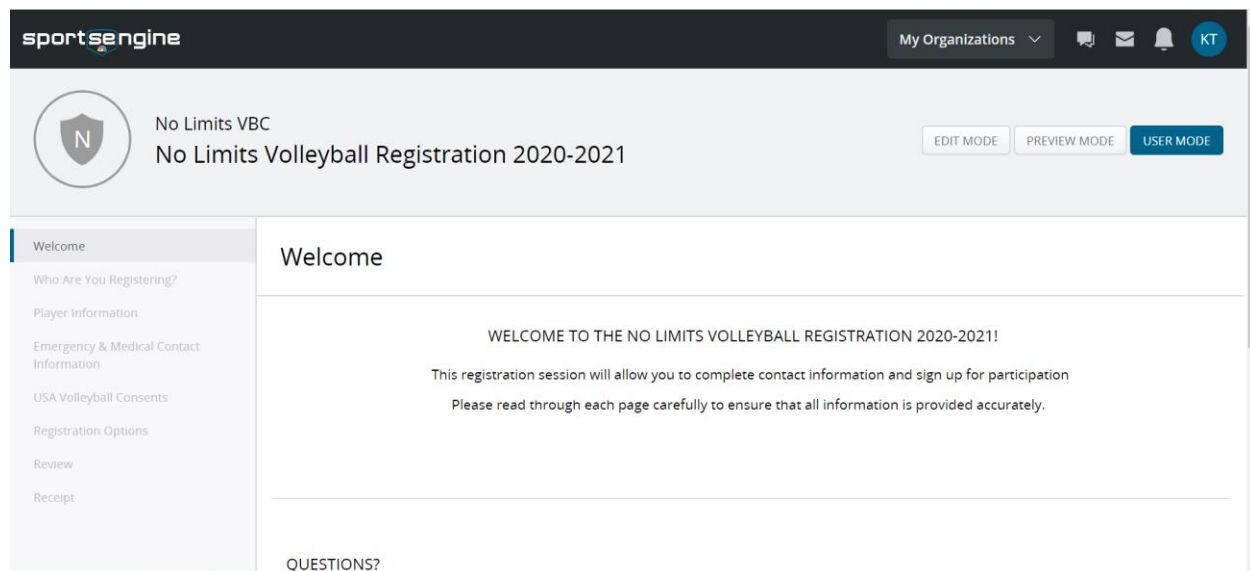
sportsengine

My Organizations

KT

N

No Limits VBC

No Limits Volleyball Registration 2020-2021

EDIT MODE PREVIEW MODE USER MODE

Welcome
Who Are You Registering?
Player Information
Emergency & Medical Contact Information
USA Volleyball Consents
Registration Options
Review
Receipt

Welcome

WELCOME TO THE NO LIMITS VOLLEYBALL REGISTRATION 2020-2021!

This registration session will allow you to complete contact information and sign up for participation

Please read through each page carefully to ensure that all information is provided accurately.

QUESTIONS?